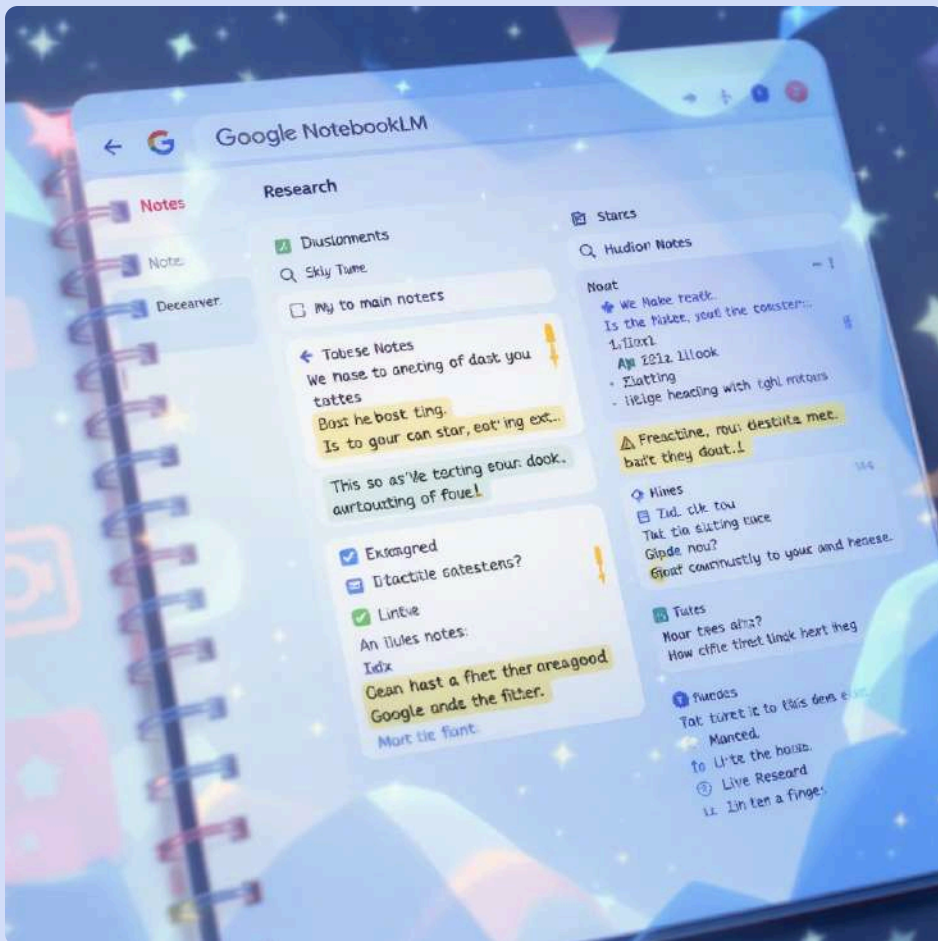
Google NotebookLM

Notes

Note

Decearver.

Research

Dlusionments

Skly Tume

My to main noters

Tobese Notes

We hase to aneting of dast you tattes

Bast he bost ting.

Is to gour can star, eat'ing ext..

This so as'Ve tecting eour dook. aurtoutting of foue!

Exsangred

Dtactitle catestens?

Lintve

An Illues notes:

Tdx

Cean hast a fhet ther areagood Google ands the fither.

Mort tle font

Stares

Hudion Notes

Noat

We Nake reatk.

Is the fistee, youl the conster..

1./Ilarl

Au 2612 1Llook

Elatting

Ifelge heacing with tghl mitors

Freactine, rou destita mee. baht they dout..!

Hines

Tid. clk tou

Tat tia sitting eace

Gipde nou?

Gioaf conntustly to your and heese.

Tutes

Hour tees altz?

How cifle thret tinsk hert theg

fluedes

Tat turet ic to this dens e

Manced.

to Litte the hosis.

Live Researd

In ten a finges